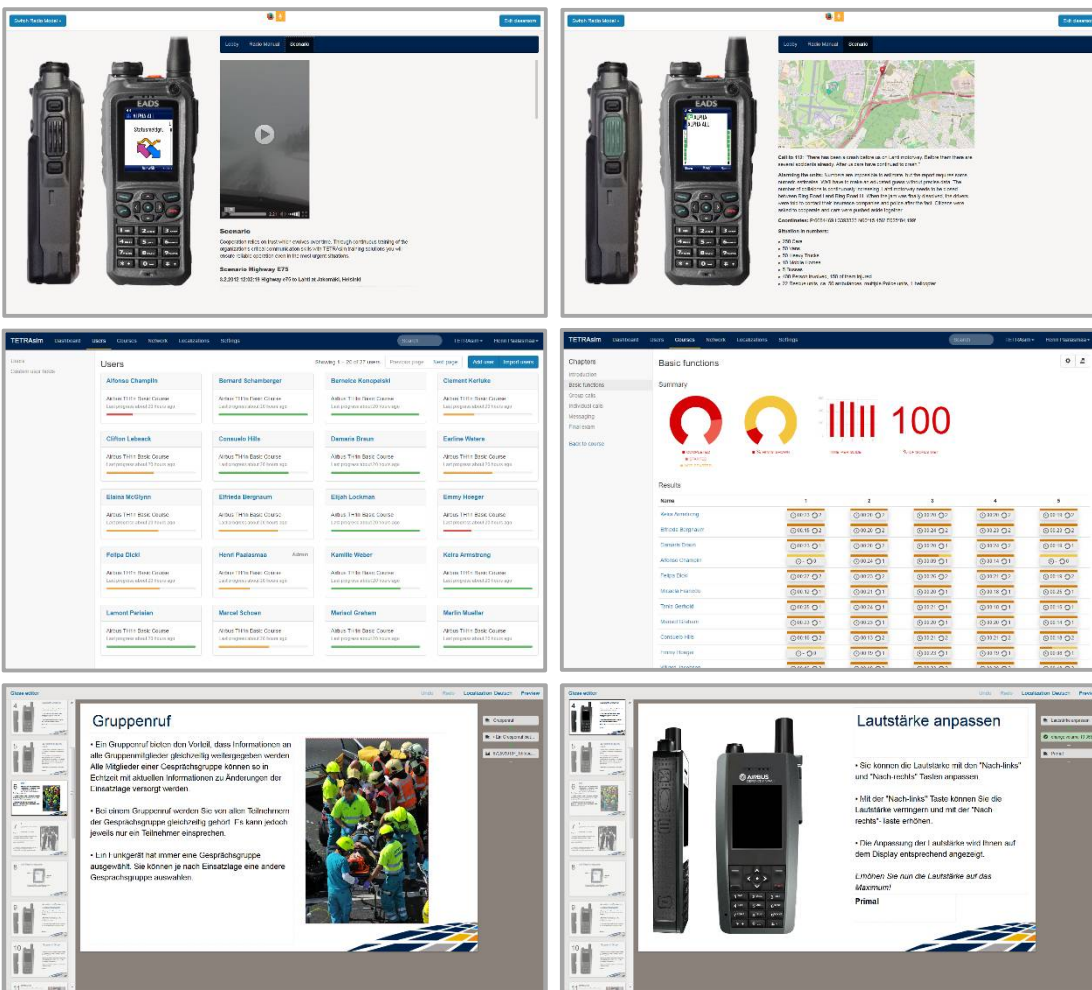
Switch Radio Model
Exit classroom
Lobby Radio Manual Scenario
EADS
Scenario
Cooperation relies on trust which evolves over time. Through continuous training of the organization's critical communication skills with TETRAsim's training solutions you will ensure reliable operation even in the most urgent situations.
Scenario Highway E75
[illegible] Highway e75 to Lahti at Jokimäki, Helsinki

Switch Radio Model
Exit classroom
Lobby Radio Manual Scenario
EADS
Call to 112: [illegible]
Coordinates: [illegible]
Situation in numbers:
• 250 Cars
• 50 Vans
• 35 Heavy Trucks
• 15 Motorcycles
• 5 Busses
• 100 Person involved, 350 of them injured
• 22 Rescue units, ca. 50 ambulances, multiple Police units, 1 helicopter

TETRAsim Dashboard Users Courses Network Localizations Settings
Users
Delete user fields
Users
Showing 1 - 20 of 27 users Previous page Next page Add user Import users
Alfonso Champlin Airbus THR Basic Course
Bernard Schamberger Airbus THR Basic Course
Bernelca Konopelski Airbus THR Basic Course
Clement Kerluke Airbus THR Basic Course
Clifton Lebsack Airbus THR Basic Course
Consuelo Hills Airbus THR Basic Course
Demaris Braun Airbus THR Basic Course
Earline Waters Airbus THR Basic Course
Elaina McGlynn Airbus THR Basic Course
Elfrieda Bergnaum Airbus THR Basic Course
Elijah Lockman Airbus THR Basic Course
Emmy Hoeger Airbus THR Basic Course
Felipa Dicki Airbus THR Basic Course
Henri Paalasmaa Admin Airbus THR Basic Course
Kamille Weber Airbus THR Basic Course
Ketra Armstrong Airbus THR Basic Course
Lamont Parisian Airbus THR Basic Course
Marcel Schoen Airbus THR Basic Course
Marisol Graham Airbus THR Basic Course
Merlin Mueller Airbus THR Basic Course

TETRAsim Dashboard Users Courses Network Localizations Settings
Chapters
Introduction
Basic functions
Group calls
Individual calls
Messaging
Final exam
Back to course
Basic functions
Summary
100
Results
Name 1 2 3 4 5
Ketra Armstrong
Elfrieda Bergnaum
Demaris Braun
Alfonso Champlin
Felipa Dicki
Micaela Feeney
Timo Gerfield
Marisol Graham
Consuelo Hills
Emmy Hoeger

Slides editor
Undo Redo Localization Deutsch Preview
Gruppenruf
• Ein Gruppenruf bietet den Vorteil, dass Informationen an alle Gruppenmitglieder gleichzeitig weitergegeben werden. Alle Mitglieder einer Gesprächsgruppe können so in Echtzeit mit aktuellen Informationen zu Änderungen der Einsatzlage versorgt werden.
• Bei einem Gruppenruf werden Sie von allen Teilnehmern der Gesprächsgruppe gleichzeitig gehört. Es kann jedoch jeweils nur ein Teilnehmer einsprechen.
• Ein Funkgerät hat immer eine Gesprächsgruppe ausgewählt. Sie können je nach Einsatzlage eine andere Gesprächsgruppe auswählen.

Slides editor
Undo Redo Localization Deutsch Preview
Lautstärke anpassen
AIRBUS
• Sie können die Lautstärke mit den "Nach-links" und "Nach-rechts" Tasten anpassen
• Mit der "Nach-links" Taste können Sie die Lautstärke verringern und mit der "Nach rechts"- Taste erhöhen.
• Die Anpassung der Lautstärke wird Ihnen auf dem Display entsprechend angezeigt.
Erhöhen Sie nun die Lautstärke auf das Maximum!
Prima!